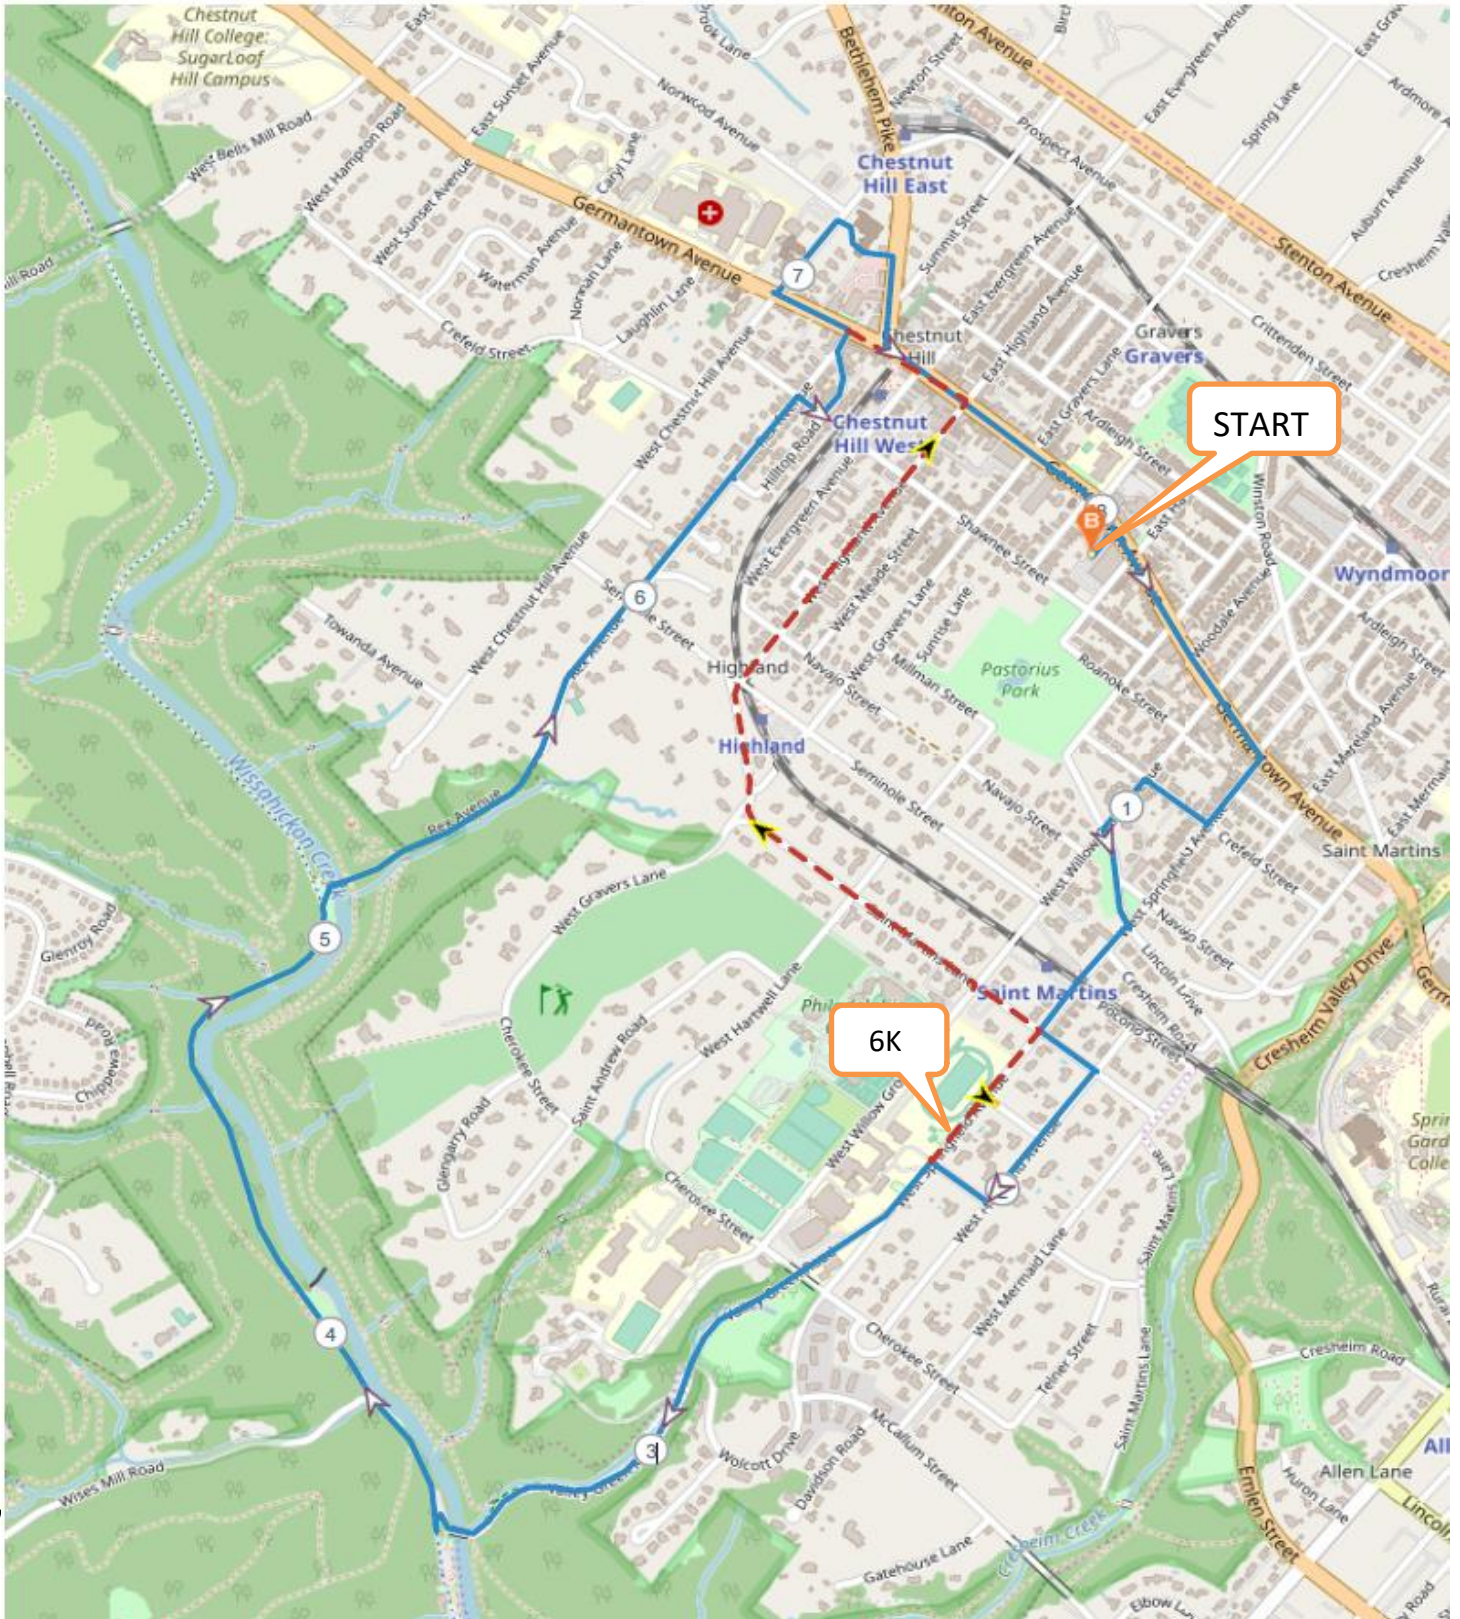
Chestnut Hill College: SugarLoaf Hill Campus

West Bells Mill Road

West Hampton Road

East Sunset Avenue

Norwood Avenue

Bethlehem Pike

Stenton Avenue

East Evergreen Avenue

Spring Lane

Ardmore Avenue

Newton Street

Prospect Avenue

Chestnut Hill East

Germantown Avenue

Waterman Avenue

West Sunset Avenue

Caryl Lane

Norman Lane

Laughlin Lane

Summit Street

East Evergreen Avenue

East Highland Avenue

Auburn Avenue

Cresheim Valley

Crittenden Street

Crefeld Street

Chestnut Hill

Chestnut Hill West

Gravers

Gravers

START

West Chestnut Hill Avenue

Hilltop Road

West Evergreen Avenue

East Gravers Lane

Ardleigh Street

Winston Road

Wyndmoor

Shawnee Street

Woodale Avenue

Ardleigh Street

West Chestnut Hill Avenue

Towanda Avenue

West Meade Street

West Gravers Lane

Sunrise Lane

Highland

Navajo Street

Millman Street

Pastorius Park

Roanoke Street

Highland

Seminole Street

Navajo Street

East Moreland Avenue

Wissahickon Creek

Rex Avenue

West Willow Grove

Crefeld Street

Saint Martins

West Gravers Lane

West Springfield Avenue

Navajo Street

Lincoln Drive

Glenroy Road

Cresheim Road

Pocono Street

Saint Martins

Cresheim Valley Drive

Chippewa Road

Cherokee Street

Saint Andrew Road

West Harwell Lane

6K

West Willow Grove

Glengarry Road

Cherokee Street

West Mermaid Lane

Saint Martins Lane

Cherokee Street

Teiner Street

Saint Martins Lane

Cresheim Road

Wises Mill Road

Wolcott Drive

Davidson Road

McCallum Street

Allen Lane

Huron Lane

Emlen Street

Cresheim Creek

Gatehouse Lane

Elbow Lane

1 3 4 5 6 7